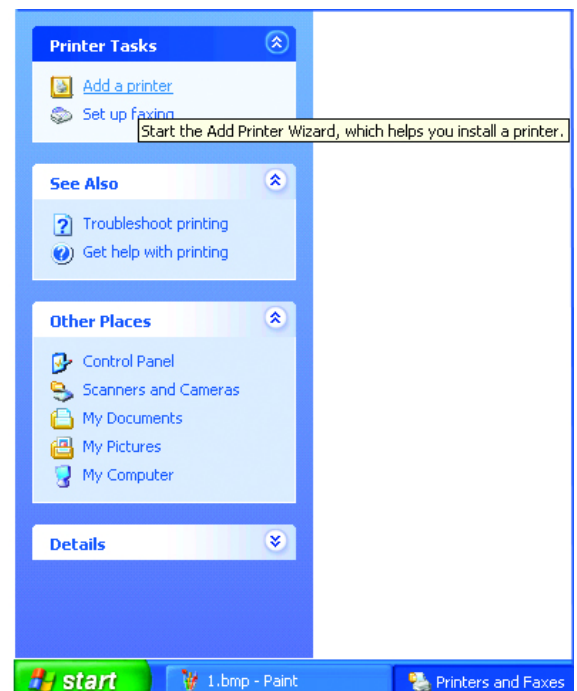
Printer Tasks

Add a printer
Set up faxing
Start the Add Printer Wizard, which helps you install a printer.

See Also

Troubleshoot printing
Get help with printing

Other Places

Control Panel
Scanners and Cameras
My Documents
My Pictures
My Computer

Details

start
1.bmp - Paint
Printers and Faxes